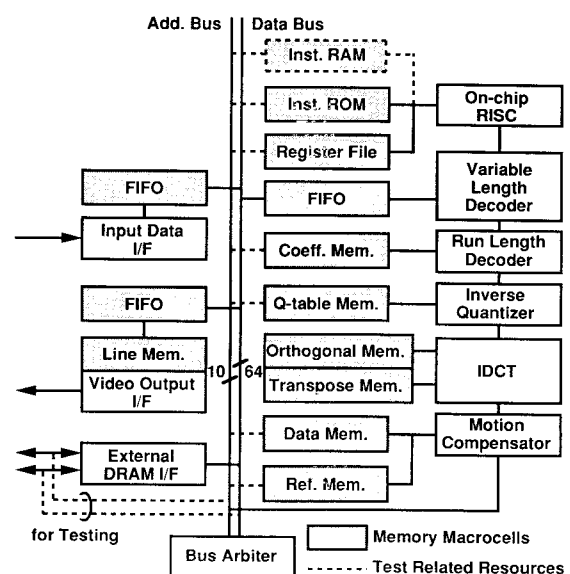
Add. Bus
Data Bus
Inst. RAM
Inst. ROM
On-chip RISC
Register File
FIFO
FIFO
Variable Length Decoder
Input Data I/F
Coeff. Mem.
Run Length Decoder
FIFO
Q-table Mem.
Inverse Quantizer
Line Mem.
Orthogonal Mem.
10
64
IDCT
Video Output I/F
Transpose Mem.
Motion Compensator
Data Mem.
External DRAM I/F
Ref. Mem.
for Testing
Memory Macrocells
Bus Arbiter
Test Related Resources